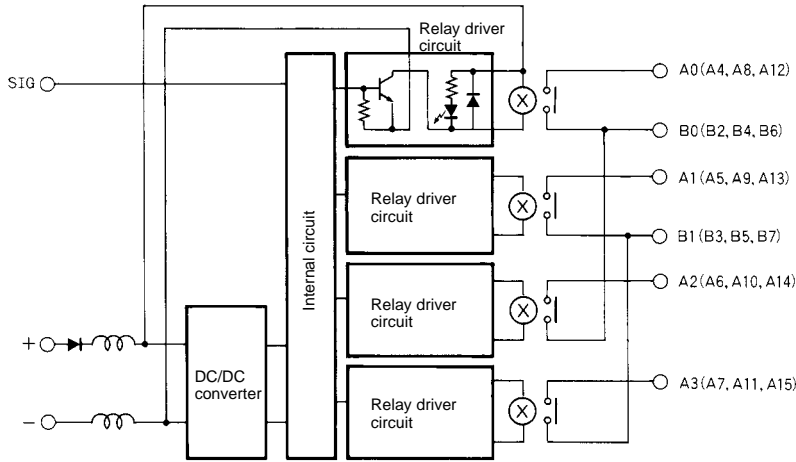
Relay driver circuit

SIG

A0 (A4, A8, A12)

B0 (B2, B4, B6)

A1 (A5, A9, A13)

Relay driver circuit

Internal circuit

B1 (B3, B5, B7)

A2 (A6, A10, A14)

Relay driver circuit

+

DC/DC converter

A3 (A7, A11, A15)

−

Relay driver circuit